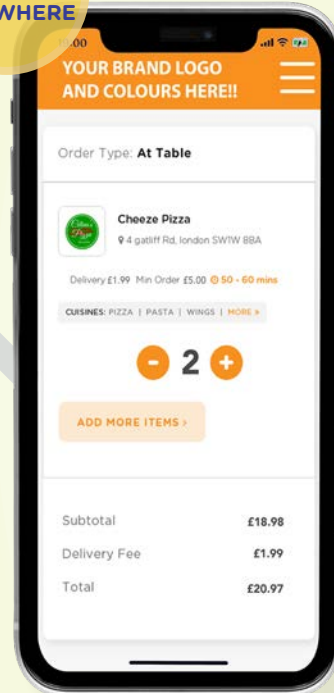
WHERE

10:00

YOUR BRAND LOGO AND COLOURS HERE!!

Order Type: At Table

Cheeze Pizza
4 gatliff Rd, london SW1W 8BA

Delivery £1.99 Min Order £5.00 50 - 60 mins

CUISINES: PIZZA | PASTA | WINGS | MORE »

- 2 +

ADD MORE ITEMS ›

| Subtotal | £18.98 |
|---|---|
| Delivery Fee | £1.99 |
| Total | £20.97 |